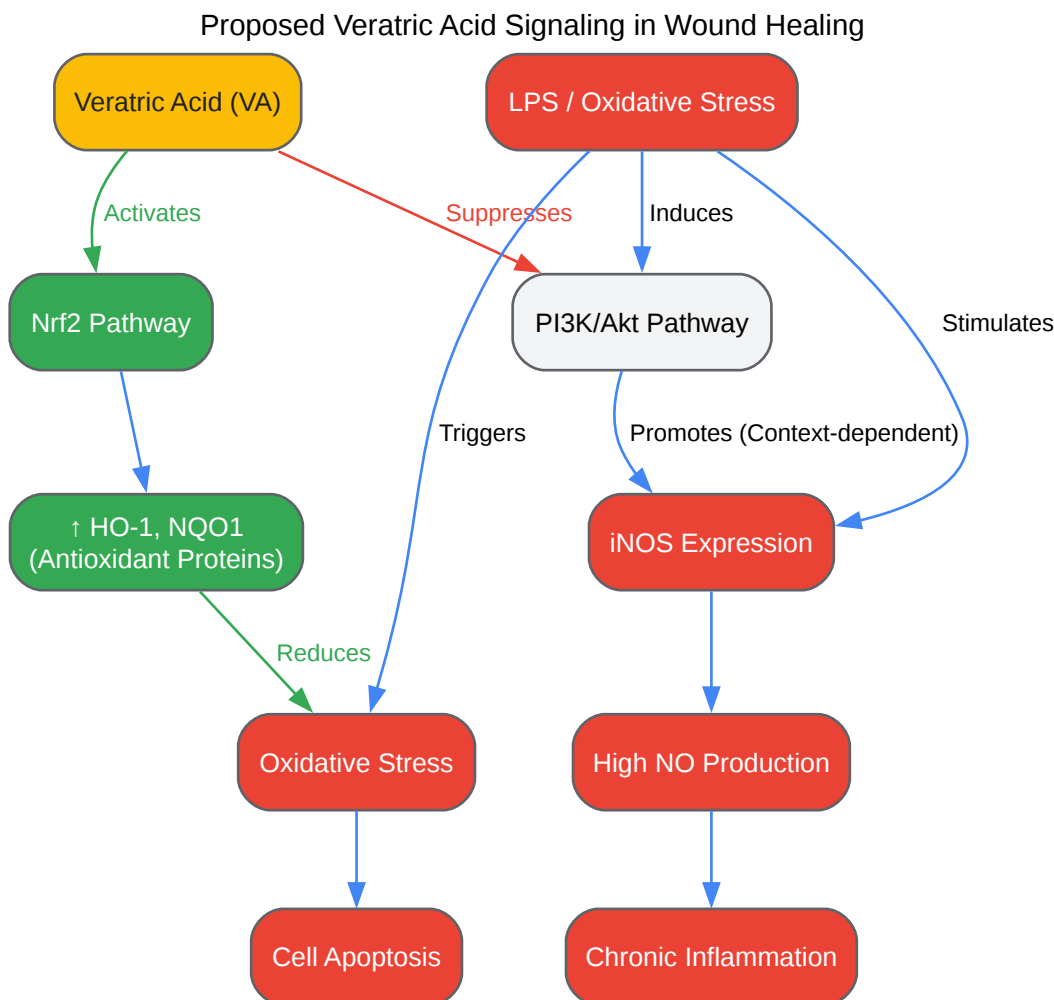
Proposed Veratric Acid Signaling in Wound Healing

Veratric Acid (VA)

LPS / Oxidative Stress

Activates

Suppresses

Induces

Nrf2 Pathway

PI3K/Akt Pathway

Stimulates

Triggers

Promotes (Context-dependent)

↑ HO-1, NQO1 (Antioxidant Proteins)

iNOS Expression

Reduces

Oxidative Stress

High NO Production

Cell Apoptosis

Chronic Inflammation